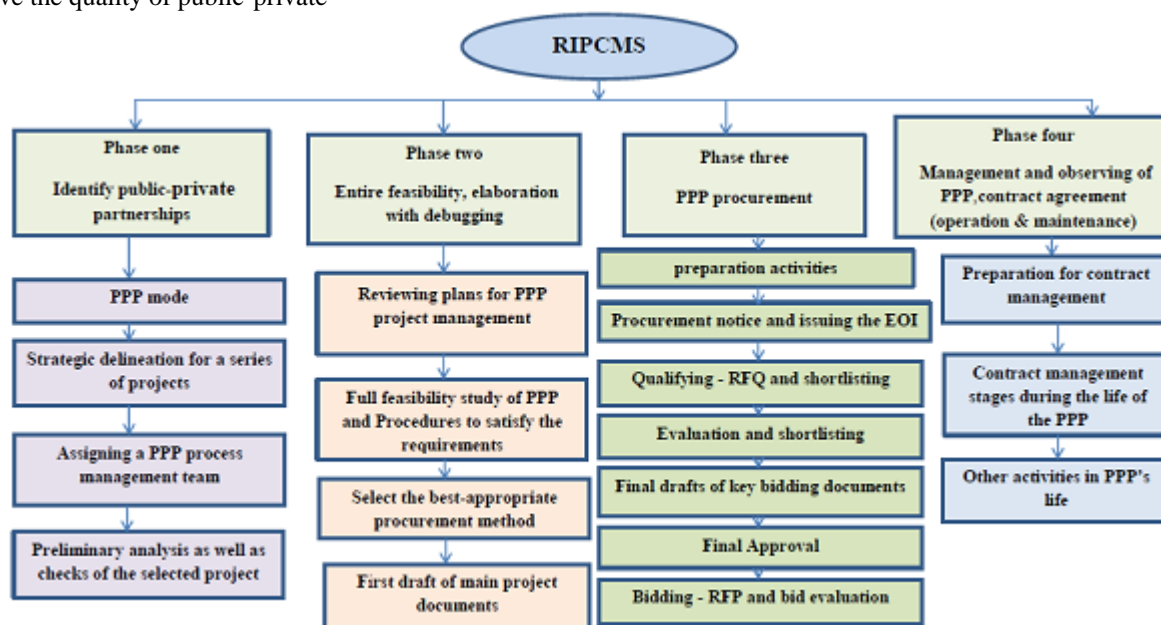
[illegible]ve the quality of public-private

RIPCMS

Phase one
Identify public-private partnerships

PPP mode

Strategic delineation for a series of projects

Assigning a PPP process management team

Preliminary analysis as well as checks of the selected project

Phase two
Entire feasibility, elaboration with debugging

Reviewing plans for PPP project management

Full feasibility study of PPP and Procedures to satisfy the requirements

Select the best-appropriate procurement method

First draft of main project documents

Phase three
PPP procurement

preparation activities

Procurement notice and issuing the EOI

Qualifying - RFQ and shortlisting

Evaluation and shortlisting

Final drafts of key bidding documents

Final Approval

Bidding - RFP and bid evaluation

Phase four
Management and observing of PPP,contract agreement (operation & maintenance)

Preparation for contract management

Contract management stages during the life of the PPP

Other activities in PPP's life